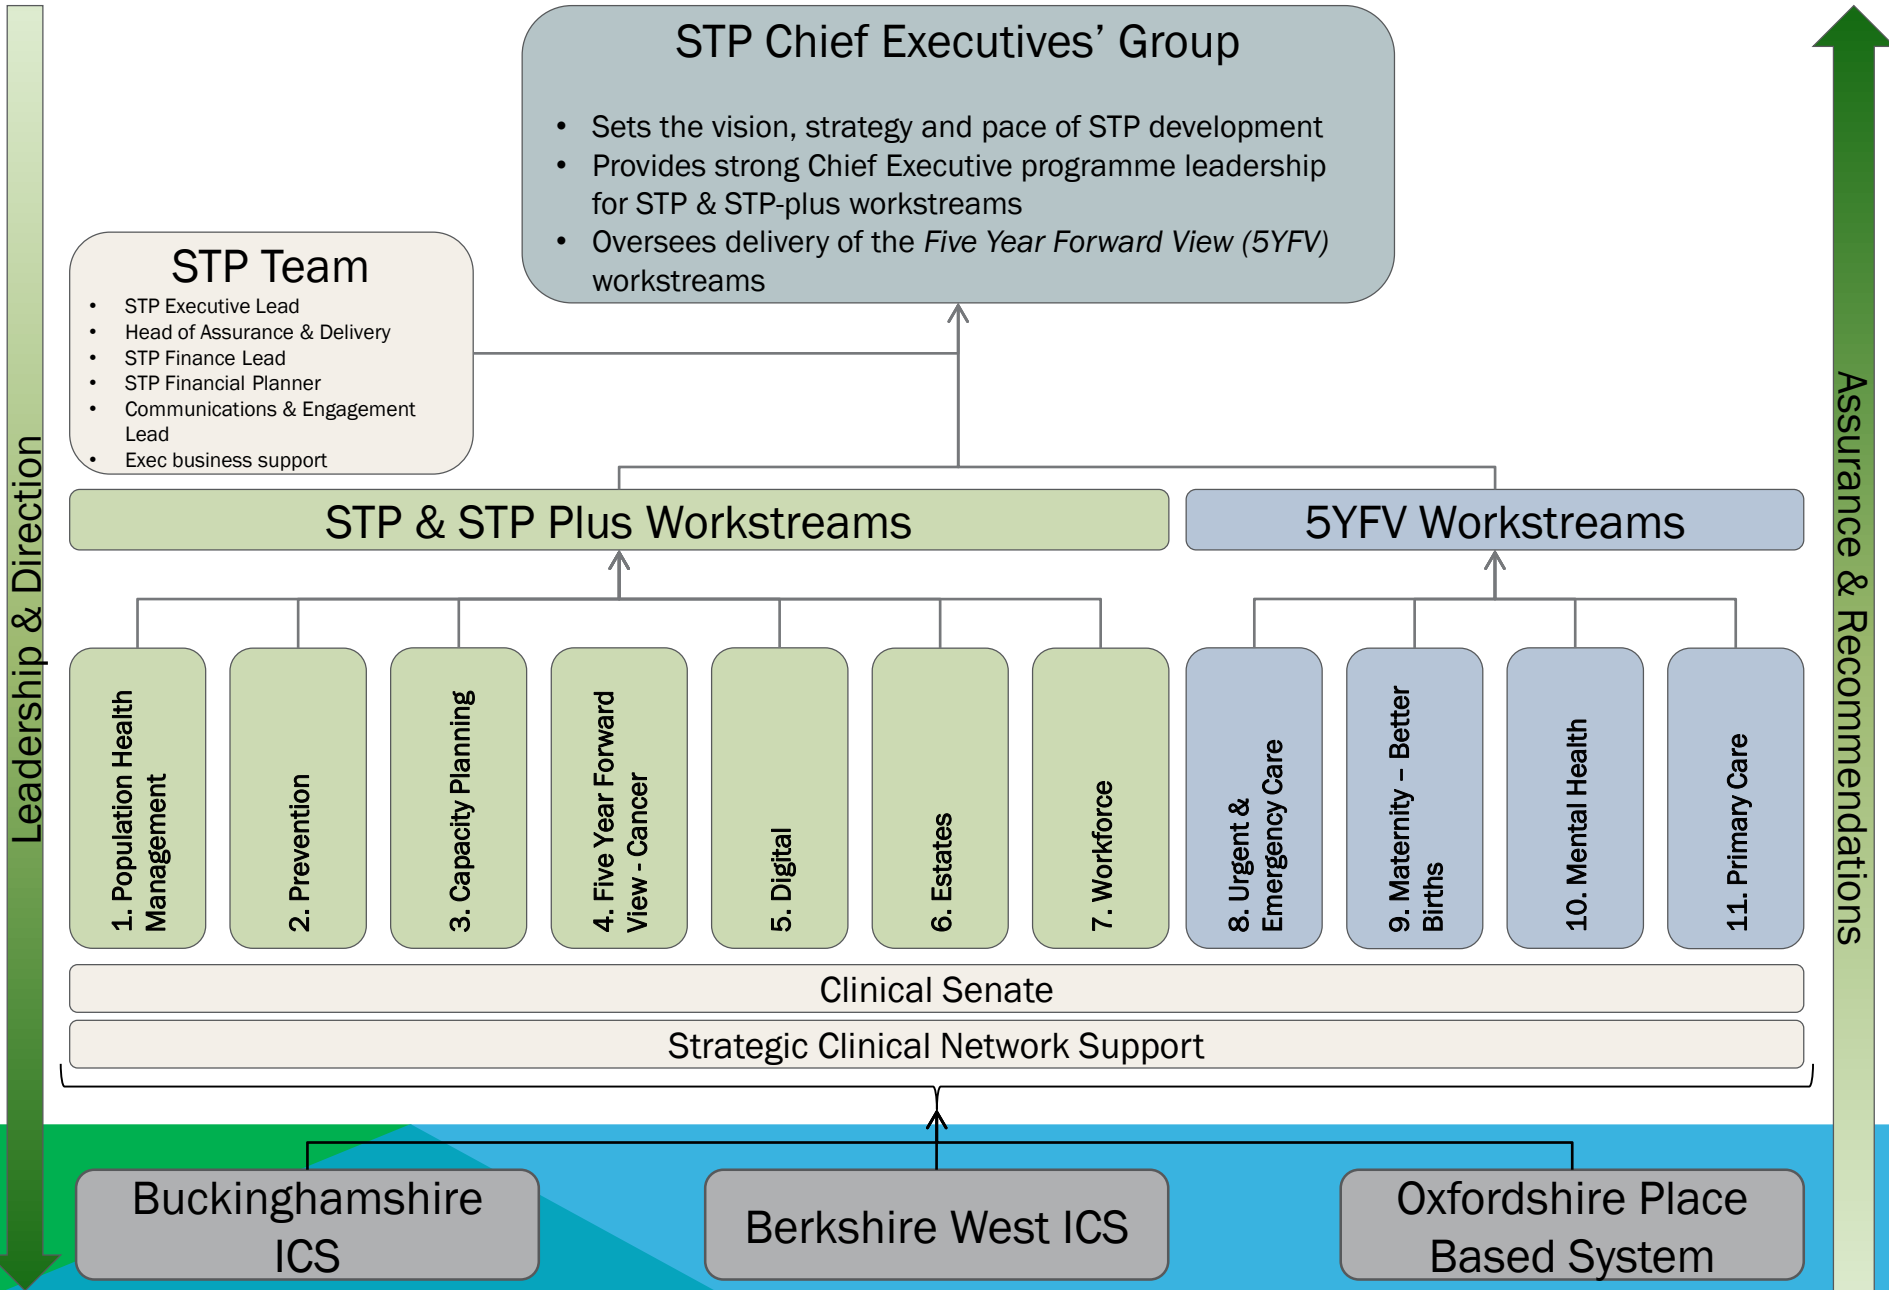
Leadership & Direction

STP Chief Executives' Group

- Sets the vision, strategy and pace of STP development
- Provides strong Chief Executive programme leadership for STP & STP-plus workstreams
- Oversees delivery of the *Five Year Forward View (5YFV)* workstreams

Assurance & Recommendations

STP Team

- STP Executive Lead
- Head of Assurance & Delivery
- STP Finance Lead
- STP Financial Planner
- Communications & Engagement Lead
- Exec business support

STP & STP Plus Workstreams

5YFV Workstreams

1. Population Health Management

2. Prevention

3. Capacity Planning

4. Five Year Forward View - Cancer

5. Digital

6. Estates

7. Workforce

8. Urgent & Emergency Care

9. Maternity – Better Births

10. Mental Health

11. Primary Care

Clinical Senate

Strategic Clinical Network Support

Buckinghamshire ICS

Berkshire West ICS

Oxfordshire Place Based System